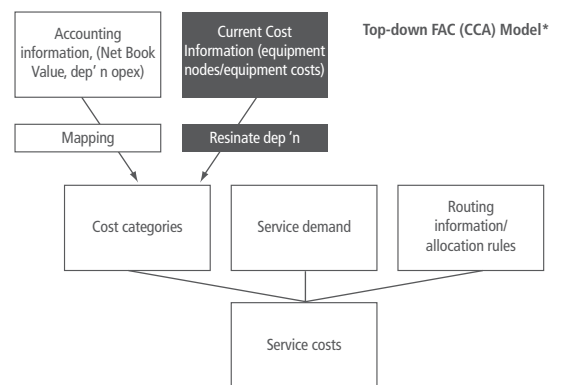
Accounting information, (Net Book Value, dep' n opex)

Current Cost Information (equipment nodes/equipment costs)

Top-down FAC (CCA) Model*

Mapping

Resinate dep 'n

Cost categories

Service demand

Routing information/ allocation rules

Service costs